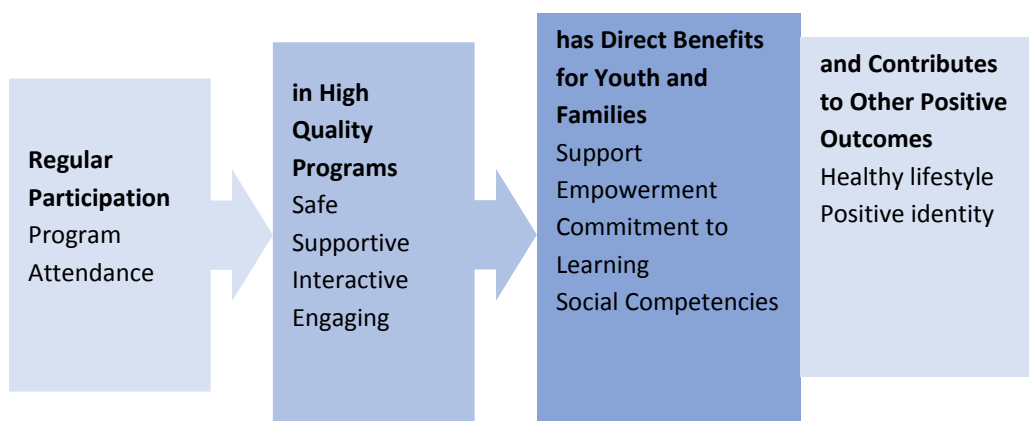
**Regular Participation**
Program Attendance

**in High Quality Programs**
Safe
Supportive
Interactive
Engaging

**has Direct Benefits for Youth and Families**
Support
Empowerment
Commitment to Learning
Social Competencies

**and Contributes to Other Positive Outcomes**
Healthy lifestyle
Positive identity